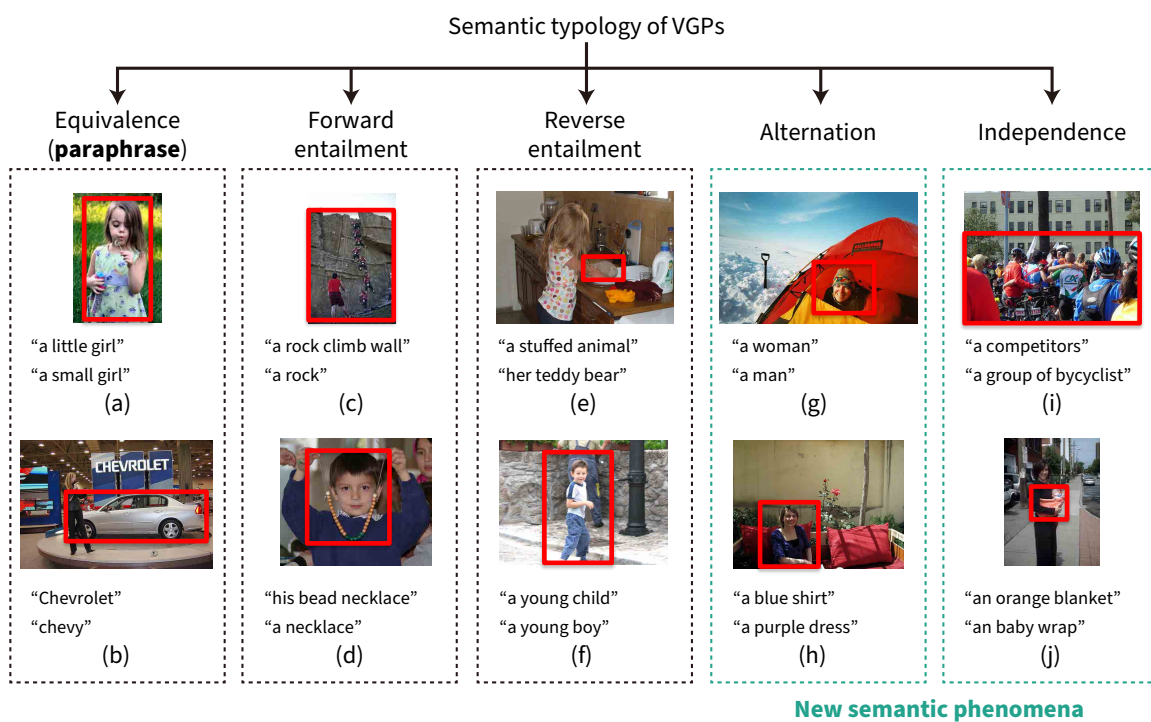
Semantic typology of VGPs

Equivalence (**paraphrase**)

“a little girl”
“a small girl”
(a)

CHEVROLET

“Chevrolet”
“chevy”
(b)

Forward entailment

“a rock climb wall”
“a rock”
(c)

“his bead necklace”
“a necklace”
(d)

Reverse entailment

“a stuffed animal”
“her teddy bear”
(e)

“a young child”
“a young boy”
(f)

Alternation

“a woman”
“a man”
(g)

“a blue shirt”
“a purple dress”
(h)

Independence

“a competitors”
“a group of bycyclist”
(i)

“an orange blanket”
“an baby wrap”
(j)

New semantic phenomena